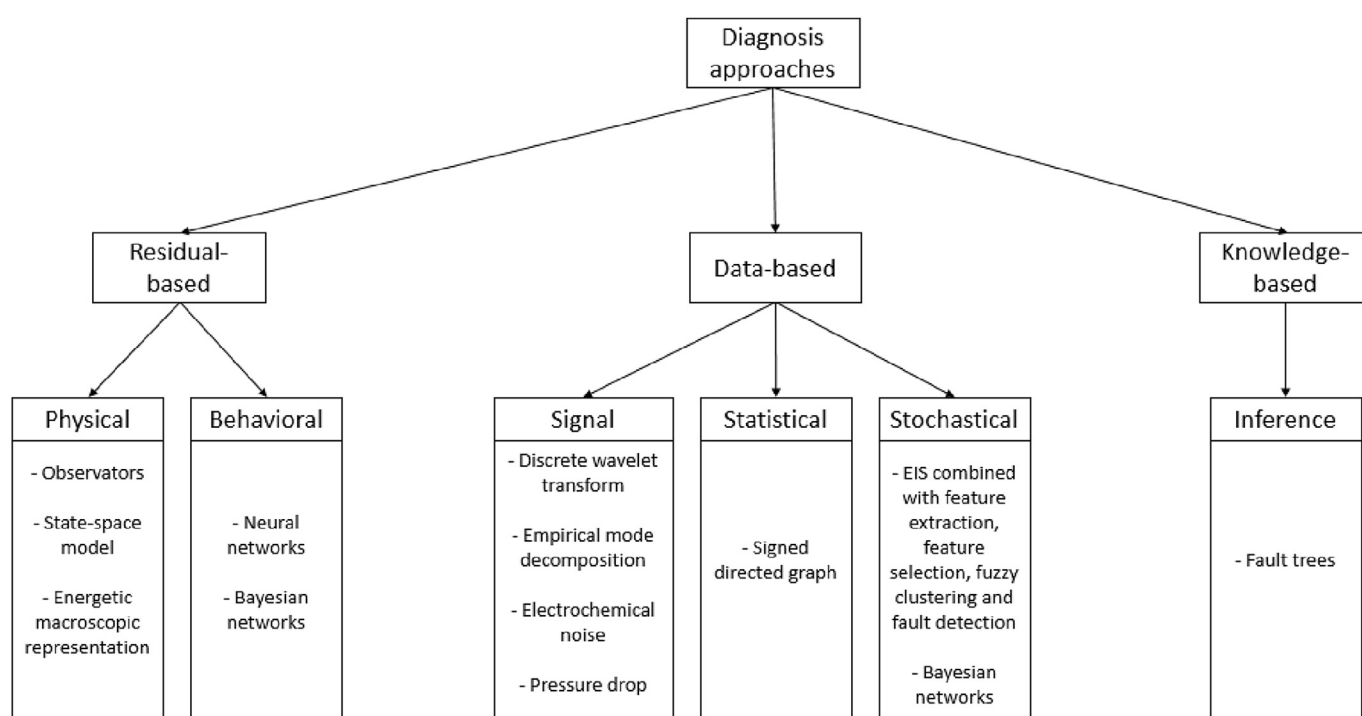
Diagnosis approaches

Residual-based

Data-based

Knowledge-based

Physical

- Observators

- State-space model

- Energetic macroscopic representation

Behavioral

- Neural networks

- Bayesian networks

Signal

- Discrete wavelet transform

- Empirical mode decomposition

- Electrochemical noise

- Pressure drop

Statistical

- Signed directed graph

Stochastical

- EIS combined with feature extraction, feature selection, fuzzy clustering and fault detection

- Bayesian networks

Inference

- Fault trees